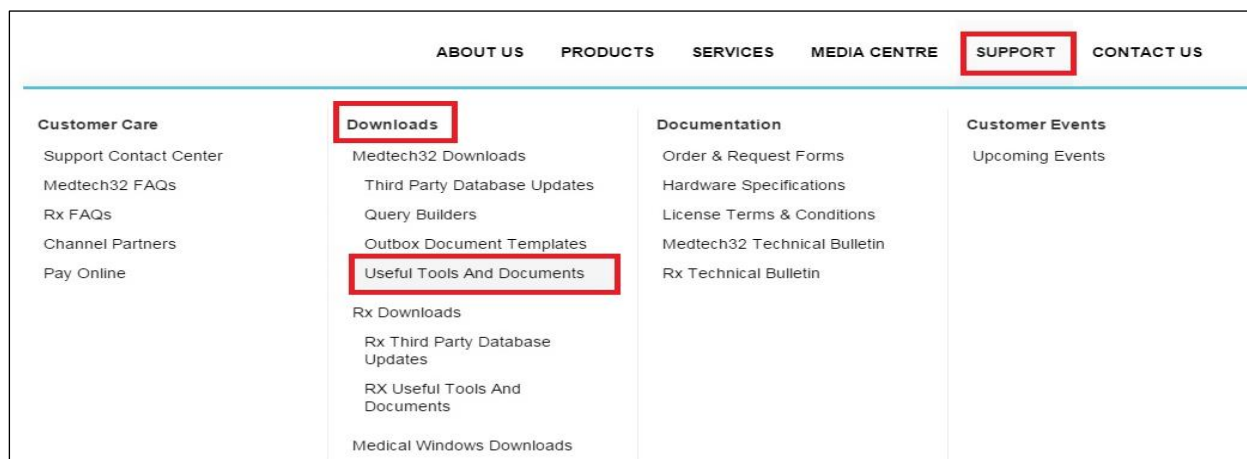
ABOUT US PRODUCTS SERVICES MEDIA CENTRE SUPPORT CONTACT US

Customer Care
Support Contact Center
Medtech32 FAQs
Rx FAQs
Channel Partners
Pay Online

Downloads
Medtech32 Downloads
Third Party Database Updates
Query Builders
Outbox Document Templates
Useful Tools And Documents
Rx Downloads
Rx Third Party Database Updates
RX Useful Tools And Documents
Medical Windows Downloads

Documentation
Order & Request Forms
Hardware Specifications
License Terms & Conditions
Medtech32 Technical Bulletin
Rx Technical Bulletin

Customer Events
Upcoming Events